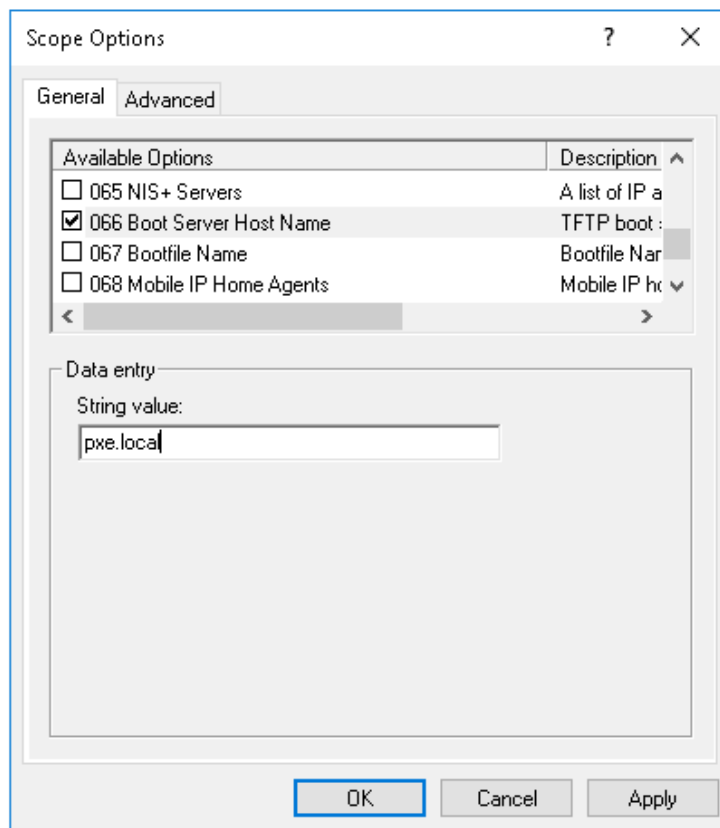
Scope Options

?

General Advanced

| Available Options | Description |
|---|---|
| ☐ 065 NIS+ Servers | A list of IP a |
| ☑ 066 Boot Server Host Name | TFTP boot |
| ☐ 067 Bootfile Name | Bootfile Nar |
| ☐ 068 Mobile IP Home Agents | Mobile IP hc |

Data entry

String value:

pxe.local

OK Cancel Apply